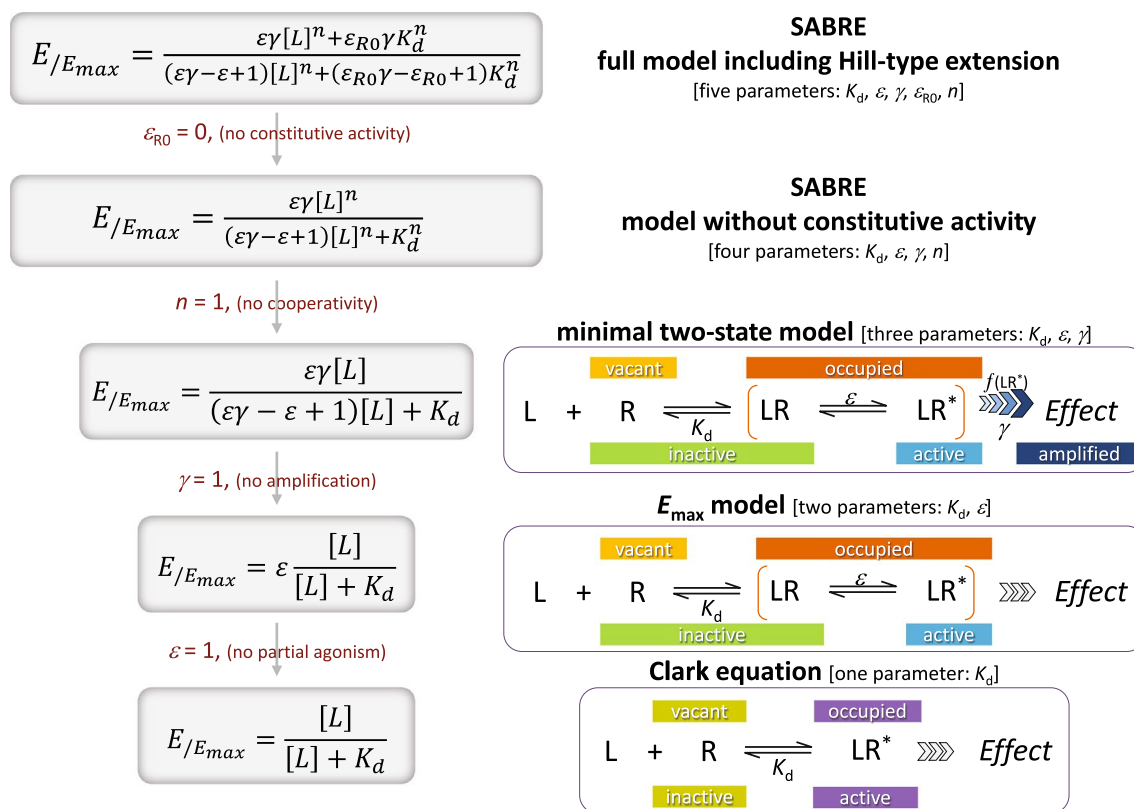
$E_{/E_{max}} = \frac{\varepsilon\gamma[L]^n + \varepsilon_{R0}\gamma K_d^n}{(\varepsilon\gamma - \varepsilon + 1)[L]^n + (\varepsilon_{R0}\gamma - \varepsilon_{R0} + 1)K_d^n}$

SABRE
full model including Hill-type extension
[five parameters: $K_d$, $\varepsilon$, $\gamma$, $\varepsilon_{R0}$, $n$]

$\varepsilon_{R0}$ = 0, (no constitutive activity)

$E_{/E_{max}} = \frac{\varepsilon\gamma[L]^n}{(\varepsilon\gamma - \varepsilon + 1)[L]^n + K_d^n}$

SABRE
model without constitutive activity
[four parameters: $K_d$, $\varepsilon$, $\gamma$, $n$]

$n$ = 1, (no cooperativity)

minimal two-state model [three parameters: $K_d$, $\varepsilon$, $\gamma$]

$E_{/E_{max}} = \frac{\varepsilon\gamma[L]}{(\varepsilon\gamma - \varepsilon + 1)[L] + K_d}$

vacant
occupied
L + R $\rightleftharpoons$ $K_d$ LR $\overset{\varepsilon}{\rightleftharpoons}$ LR* $f(LR^*)$ $\gamma$ Effect
inactive
active
amplified

$\gamma$ = 1, (no amplification)

$E_{max}$ model [two parameters: $K_d$, $\varepsilon$]

$E_{/E_{max}} = \varepsilon\frac{[L]}{[L] + K_d}$

vacant
occupied
L + R $\rightleftharpoons$ $K_d$ LR $\overset{\varepsilon}{\rightleftharpoons}$ LR* Effect
inactive
active

$\varepsilon$ = 1, (no partial agonism)

Clark equation [one parameter: $K_d$]

$E_{/E_{max}} = \frac{[L]}{[L] + K_d}$

vacant
occupied
L + R $\rightleftharpoons$ $K_d$ LR* Effect
inactive
active